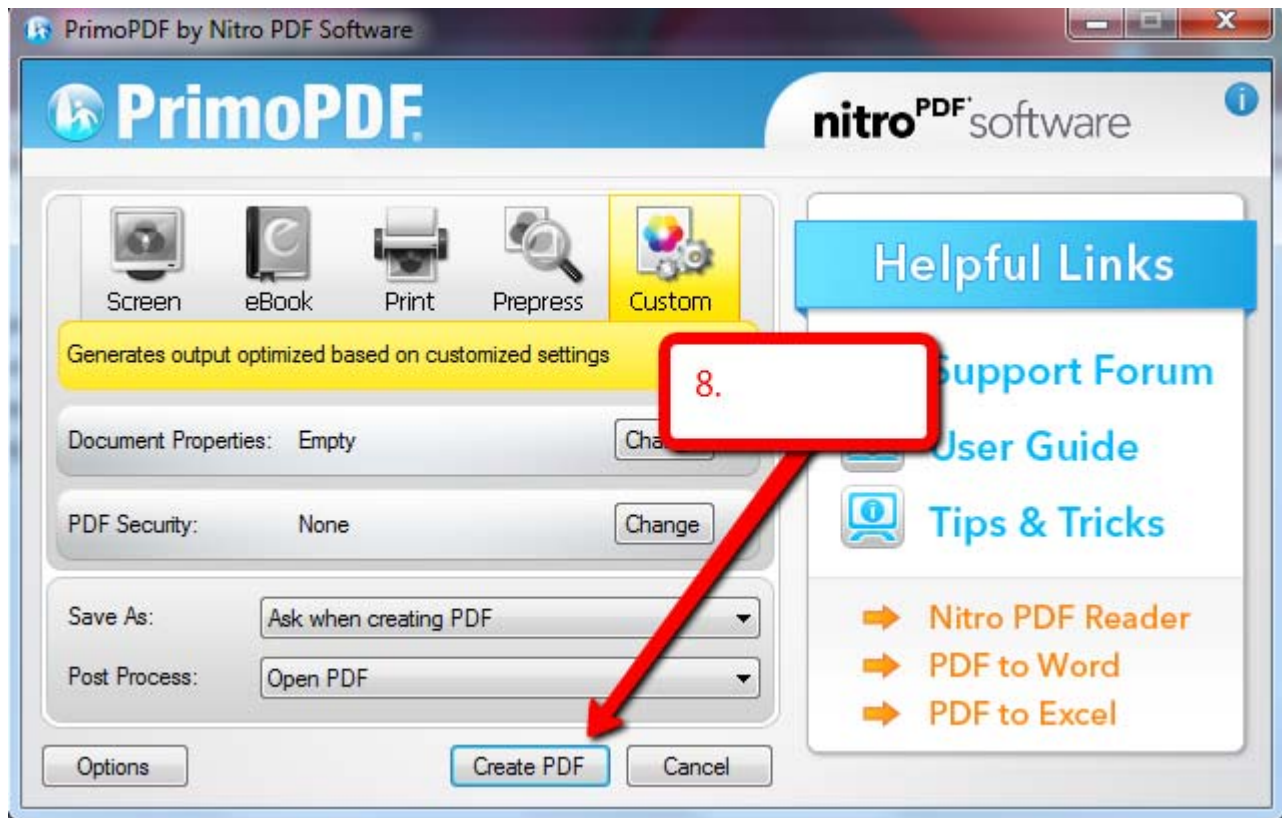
PrimoPDF by Nitro PDF Software

PrimoPDF

nitro$^{PDF}$ software

Screen eBook Print Prepress Custom

Generates output optimized based on customized settings

8.

Document Properties: Empty Cha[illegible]

PDF Security: None Change

Save As: Ask when creating PDF

Post Process: Open PDF

Options Create PDF Cancel

Helpful Links

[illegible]upport Forum

User Guide

Tips & Tricks

Nitro PDF Reader

PDF to Word

PDF to Excel